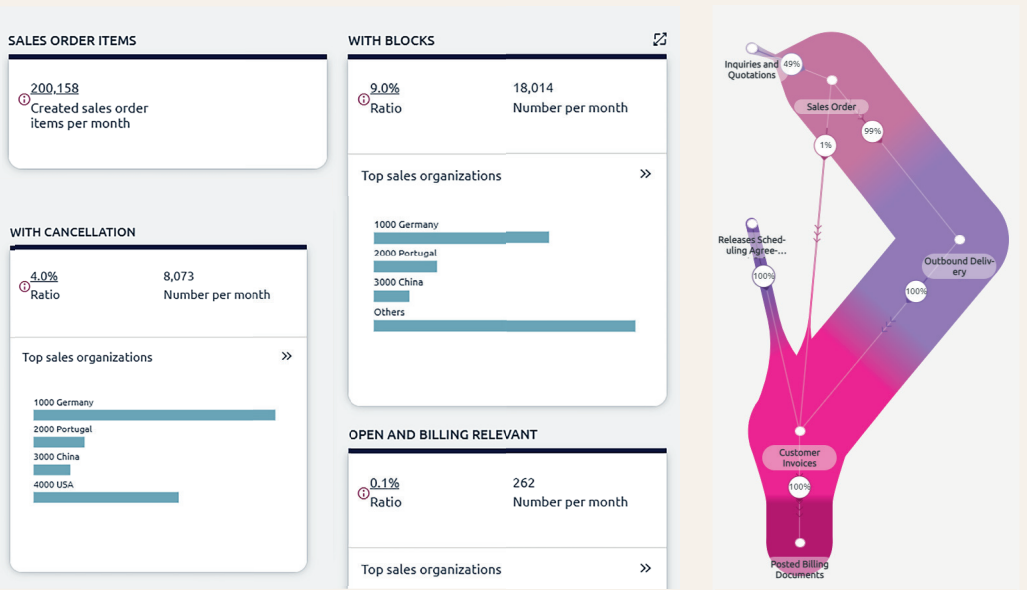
SALES ORDER ITEMS

200,158
Created sales order items per month

WITH CANCELLATION

4.0%
Ratio

8,073
Number per month

Top sales organizations »

1000 Germany
2000 Portugal
3000 China
4000 USA

WITH BLOCKS

9.0%
Ratio

18,014
Number per month

Top sales organizations »

1000 Germany
2000 Portugal
3000 China
Others

OPEN AND BILLING RELEVANT

0.1%
Ratio

262
Number per month

Top sales organizations »

Inquiries and Quotations
49%
Sales Order
99%
1%
Releases Scheduling Agree-...
100%
Outbound Delivery
100%
Customer Invoices
100%
Posted Billing Documents